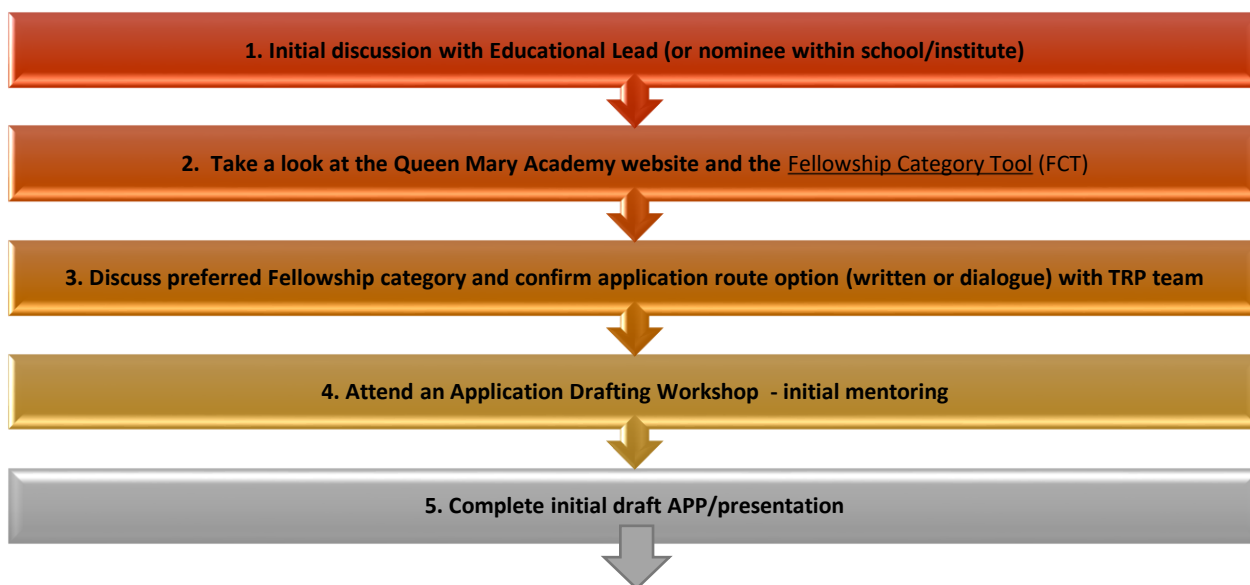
1. Initial discussion with Educational Lead (or nominee within school/institute)

2. Take a look at the Queen Mary Academy website and the Fellowship Category Tool (FCT)

3. Discuss preferred Fellowship category and confirm application route option (written or dialogue) with TRP team

4. Attend an Application Drafting Workshop - initial mentoring

5. Complete initial draft APP/presentation